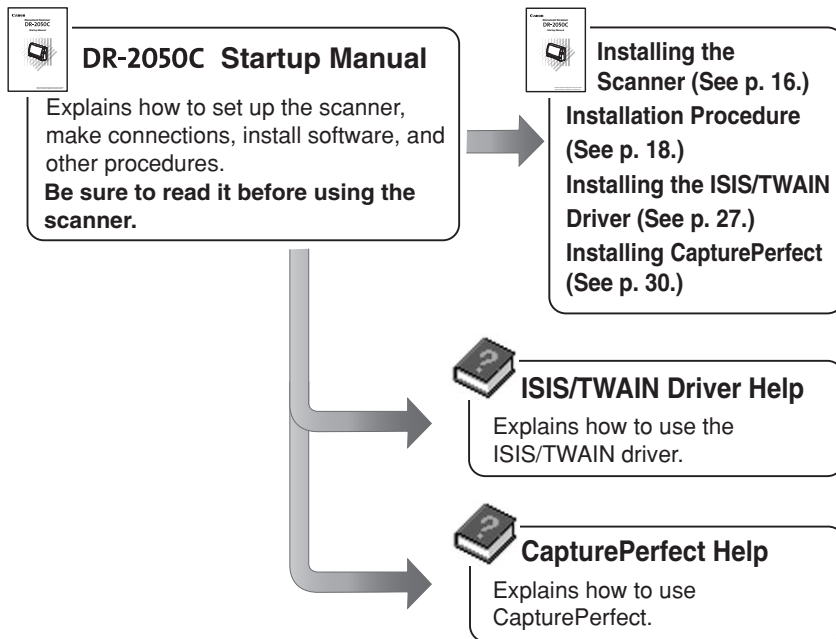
DR-2050C Startup Manual

Explains how to set up the scanner, make connections, install software, and other procedures.
**Be sure to read it before using the scanner.**

Installing the Scanner (See p. 16.)
Installation Procedure (See p. 18.)
Installing the ISIS/TWAIN Driver (See p. 27.)
Installing CapturePerfect (See p. 30.)

ISIS/TWAIN Driver Help

Explains how to use the ISIS/TWAIN driver.

CapturePerfect Help

Explains how to use CapturePerfect.